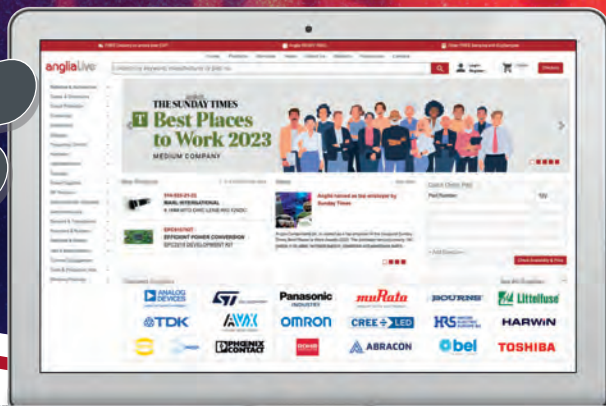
anglialive

THE SUNDAY TIMES
Best Places to Work 2023
MEDIUM COMPANY

New Products

MARL INTERNATIONAL

EFFICIENT POWER CONVERSION

News

Anglia named as an employer by Sunday Times

Quick Order Pad

Part Number

Qty

Check Availability & Price

Featured Suppliers

ANALOG DEVICES

ST

Panasonic INDUSTRY

muRata

BOURNS

Littelfuse

TDK

AVX

OMRON

CREE LED

HRS

HARWIN

PHOENIX CONTACT

ABRACON

bel

TOSHIBA